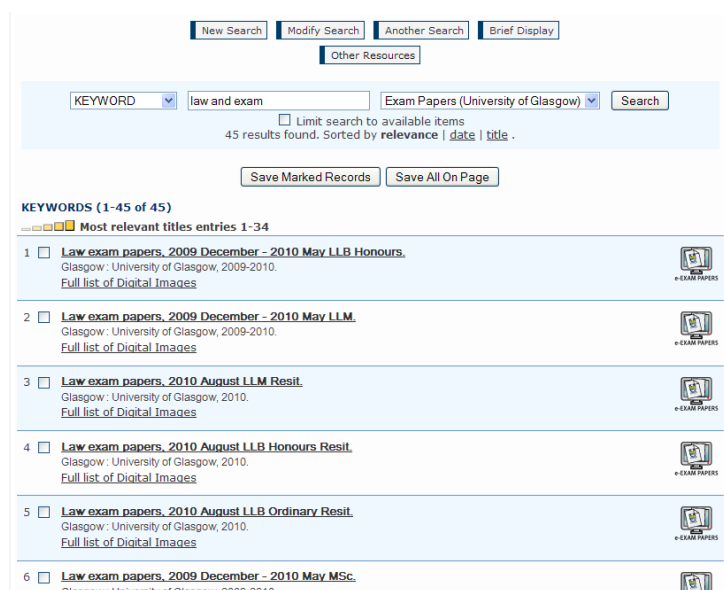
New Search | Modify Search | Another Search | Brief Display

Other Resources

KEYWORD | law and exam | Exam Papers (University of Glasgow) | Search

Limit search to available items

45 results found. Sorted by **relevance** | date | title .

Save Marked Records | Save All On Page

KEYWORDS (1-45 of 45)

Most relevant titles entries 1-34

1 Law exam papers, 2009 December - 2010 May LLB Honours.
Glasgow : University of Glasgow, 2009-2010.
Full list of Digital Images
e-EXAM PAPERS

2 Law exam papers, 2009 December - 2010 May LLM.
Glasgow : University of Glasgow, 2009-2010.
Full list of Digital Images
e-EXAM PAPERS

3 Law exam papers, 2010 August LLM Resit.
Glasgow : University of Glasgow, 2010.
Full list of Digital Images
e-EXAM PAPERS

4 Law exam papers, 2010 August LLB Honours Resit.
Glasgow : University of Glasgow, 2010.
Full list of Digital Images
e-EXAM PAPERS

5 Law exam papers, 2010 August LLB Ordinary Resit.
Glasgow : University of Glasgow, 2010.
Full list of Digital Images
e-EXAM PAPERS

6 Law exam papers, 2009 December - 2010 May MSc.
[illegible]